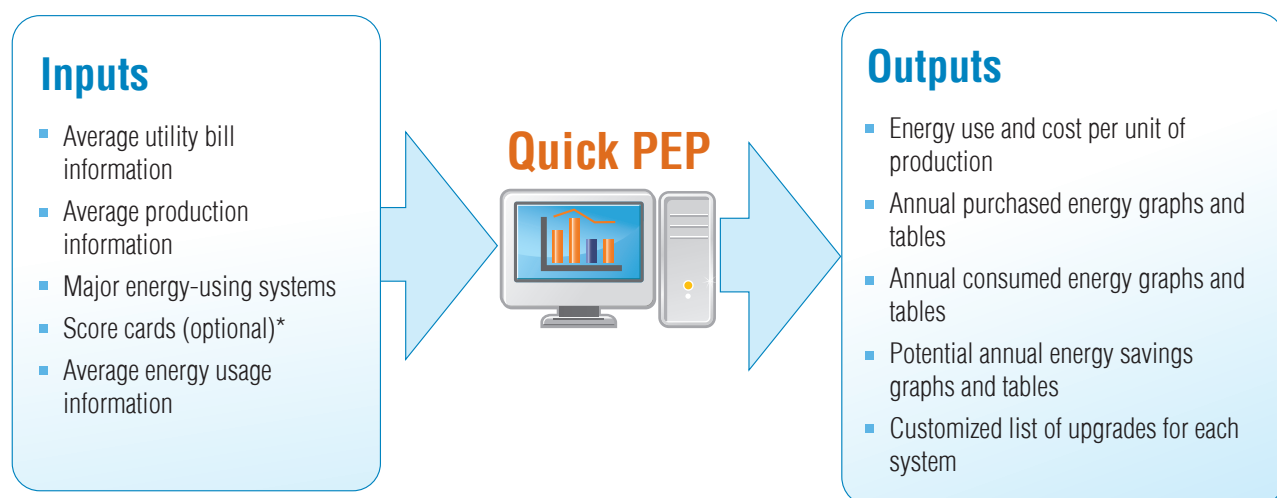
Inputs

- Average utility bill information
- Average production information
- Major energy-using systems
- Score cards (optional)*
- Average energy usage information

Quick PEP

Outputs

- Energy use and cost per unit of production
- Annual purchased energy graphs and tables
- Annual consumed energy graphs and tables
- Potential annual energy savings graphs and tables
- Customized list of upgrades for each system